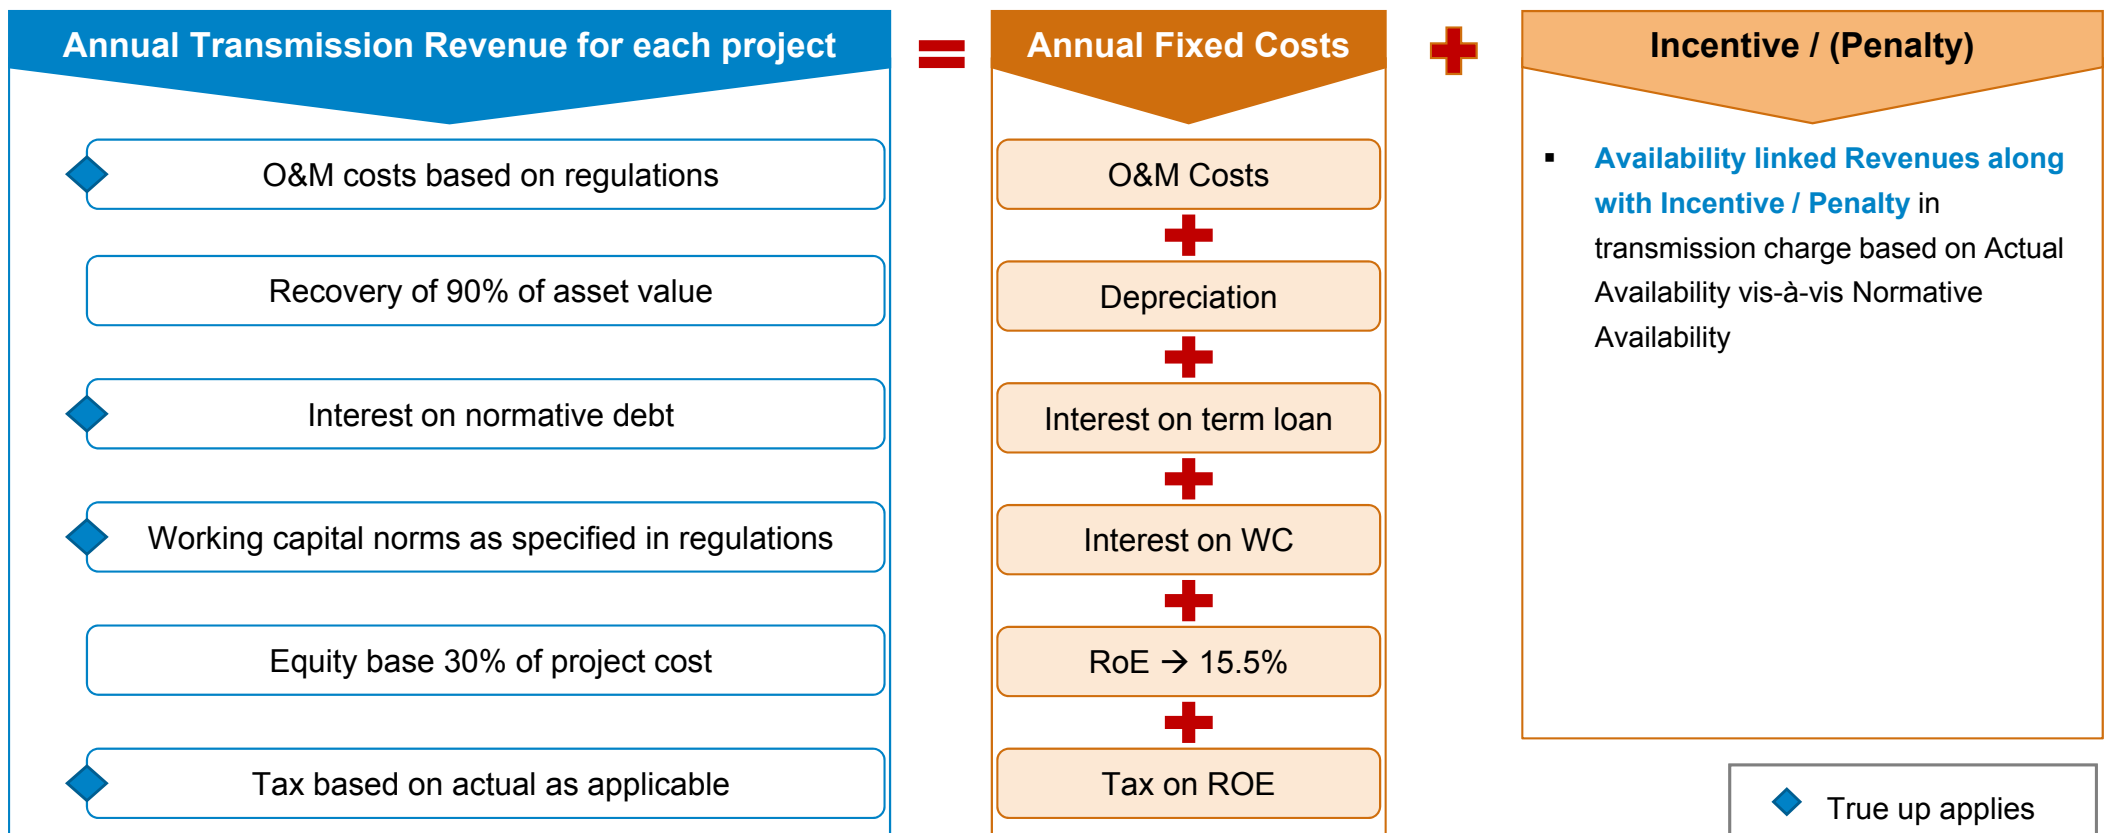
Annual Transmission Revenue for each project

O&M costs based on regulations

Recovery of 90% of asset value

Interest on normative debt

Working capital norms as specified in regulations

Equity base 30% of project cost

Tax based on actual as applicable

Annual Fixed Costs

O&M Costs

Depreciation

Interest on term loan

Interest on WC

RoE → 15.5%

Tax on ROE

Incentive / (Penalty)

▪ Availability linked Revenues along with Incentive / Penalty in transmission charge based on Actual Availability vis-à-vis Normative Availability

True up applies